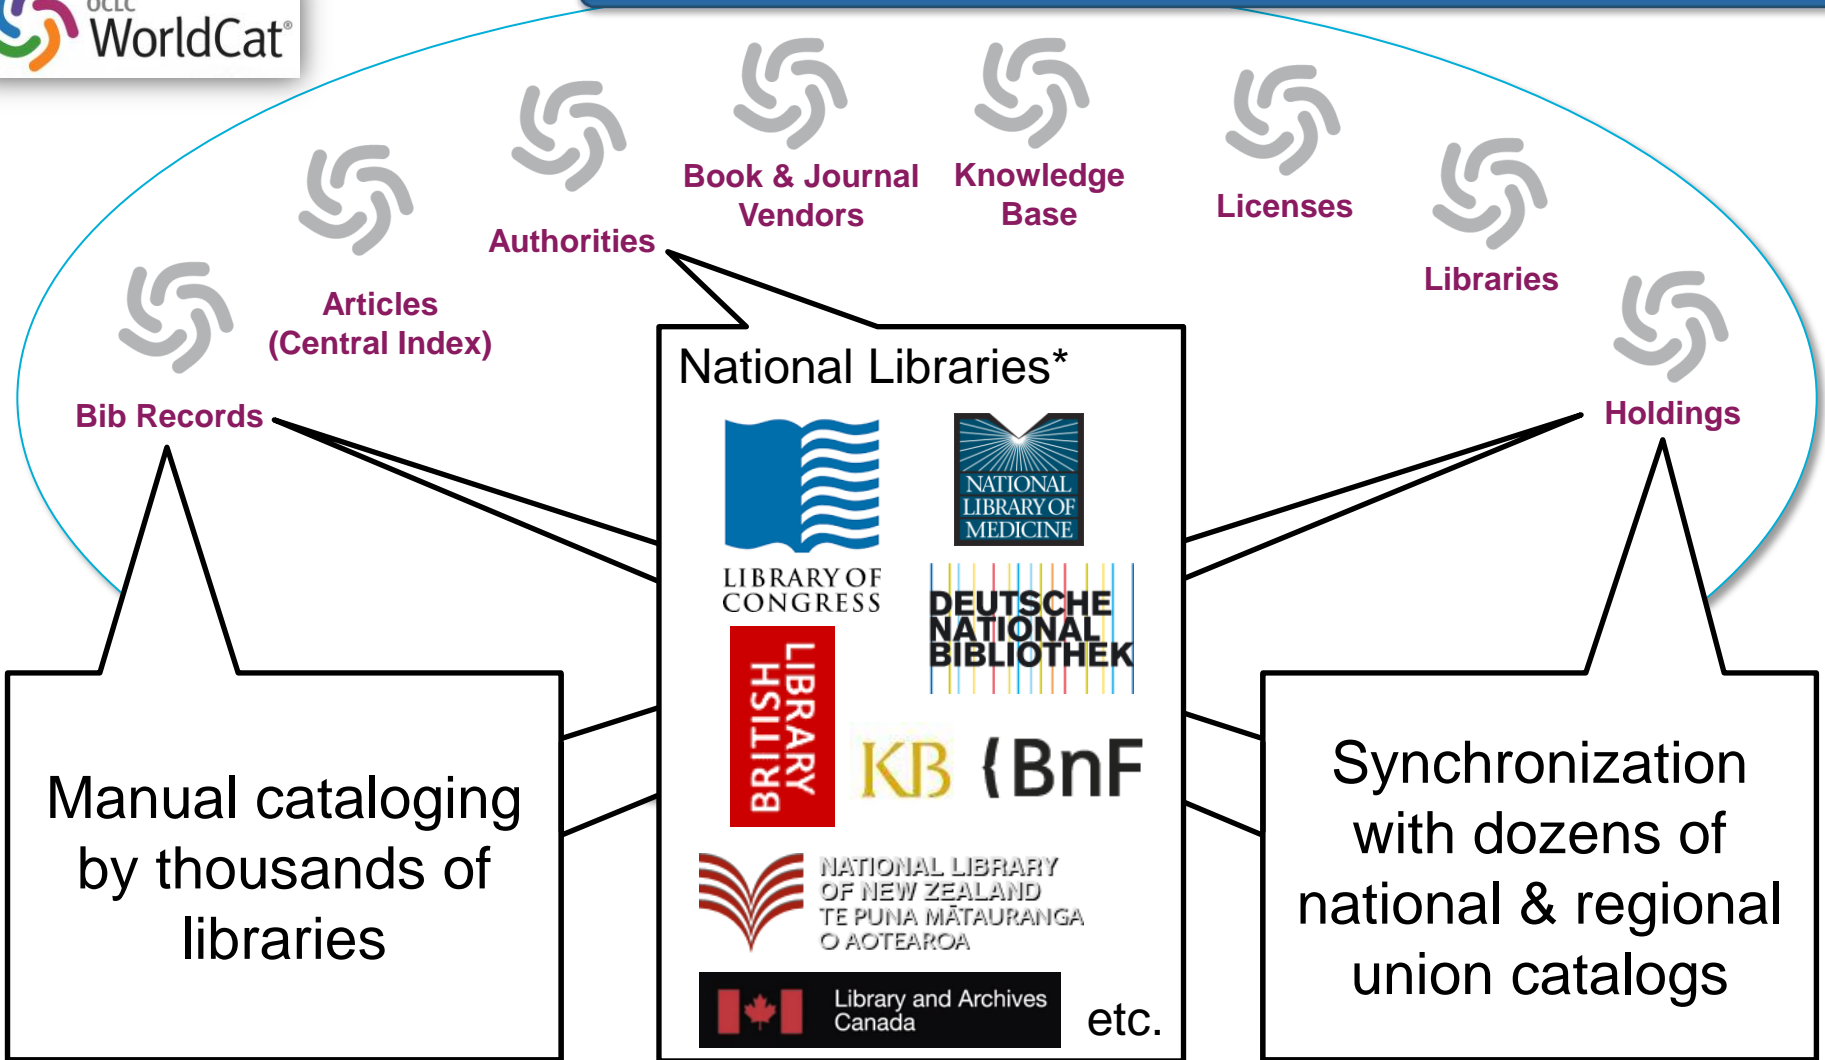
OCLC WorldCat®

Book & Journal Vendors

Knowledge Base

Authorities

Licenses

Articles (Central Index)

Libraries

Bib Records

Holdings

National Libraries*

LIBRARY OF CONGRESS

NATIONAL LIBRARY OF MEDICINE

DEUTSCHE NATIONAL BIBLIOTHEK

BRITISH LIBRARY

KB

BnF

NATIONAL LIBRARY OF NEW ZEALAND TE PUNA MĀTAURANGA O AOTEAROA

Library and Archives Canada

etc.

Manual cataloging by thousands of libraries

Synchronization with dozens of national & regional union catalogs